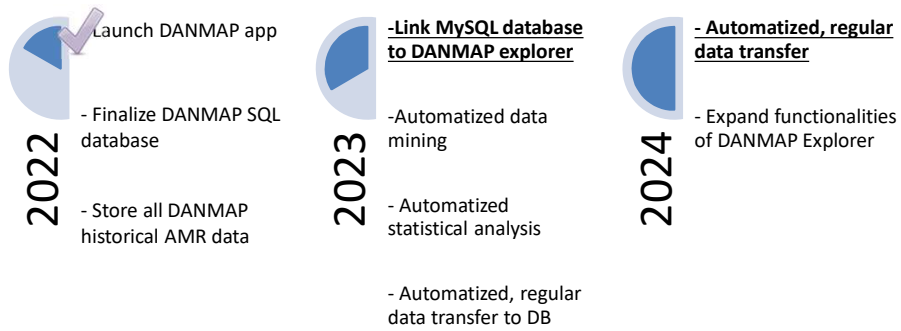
2022

Launch DANMAP app

- Finalize DANMAP SQL database

- Store all DANMAP historical AMR data

2023

**-Link MySQL database to DANMAP explorer**

-Automatized data mining

- Automatized statistical analysis

- Automatized, regular data transfer to DB

2024

**- Automatized, regular data transfer**

- Expand functionalities of DANMAP Explorer